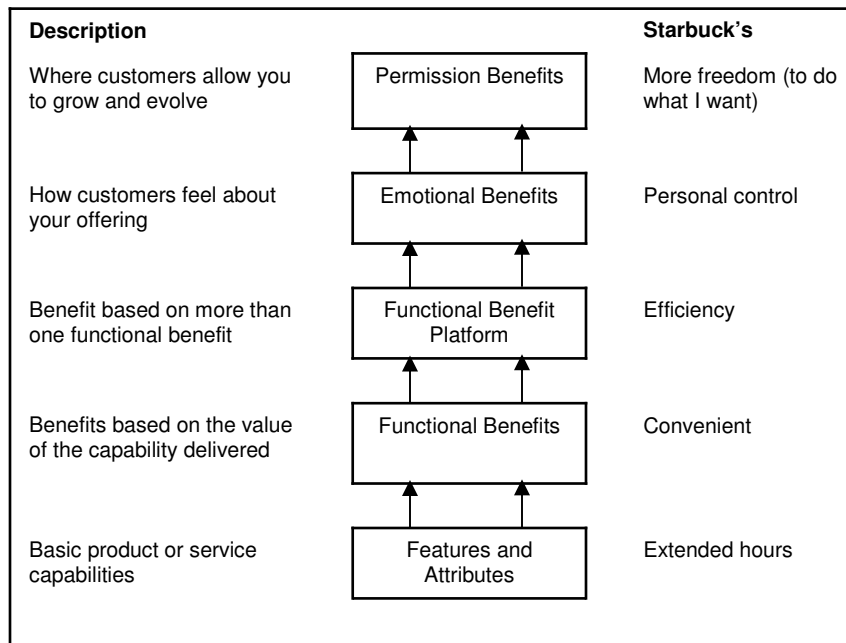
| Description | | Starbuck's |
|---|---|---|
| Where customers allow you to grow and evolve | Permission Benefits | More freedom (to do what I want) |
| How customers feel about your offering | Emotional Benefits | Personal control |
| Benefit based on more than one functional benefit | Functional Benefit Platform | Efficiency |
| Benefits based on the value of the capability delivered | Functional Benefits | Convenient |
| Basic product or service capabilities | Features and Attributes | Extended hours |